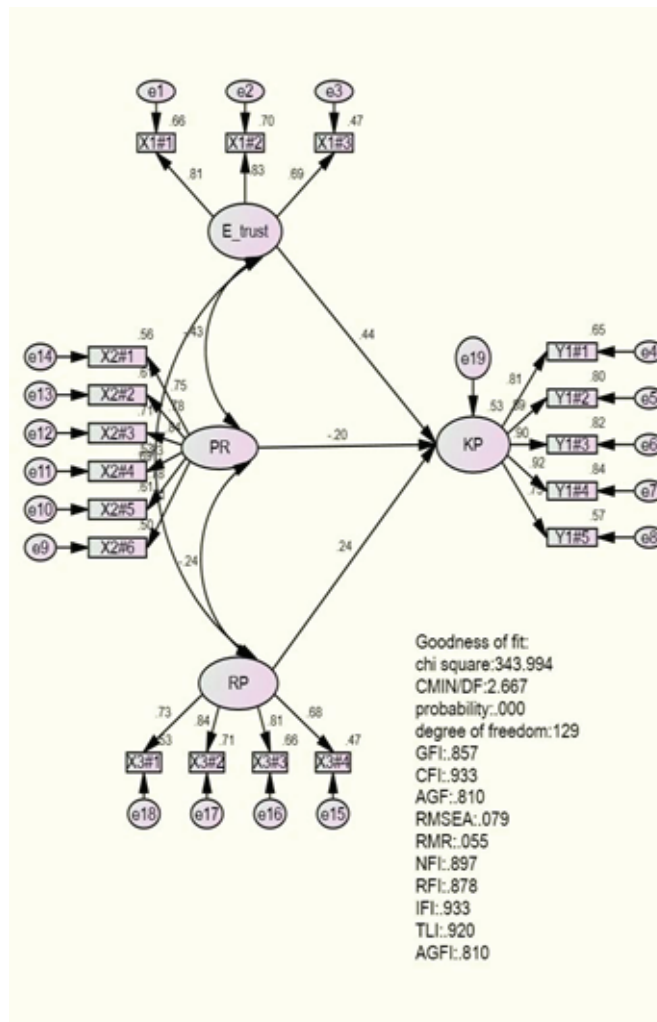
e1 e2 e3
.66 .70 .47
X1#1 X1#2 X1#3
.81 .83 .69
E_trust
.43
.44
e14 X2#1 .56
e13 X2#2 .61
e12 X2#3 .71
e11 X2#4
e10 X2#5 .61
e9 X2#6 .50
.75 .78 .84
PR
-.20
.24
-.24
e19
.53
KP
.65 Y1#1 e4
.80 Y1#2 e5
.82 Y1#3 e6
.84 Y1#4 e7
.57 Y1#5 e8
.81 .89 .90 .92 .75
RP
.73 .84 .81 .68
.53 .71 .66 .47
X3#1 X3#2 X3#3 X3#4
e18 e17 e16 e15

Goodness of fit:
chi square:343.994
CMIN/DF:2.667
probability:.000
degree of freedom:129
GFI:.857
CFI:.933
AGF:.810
RMSEA:.079
RMR:.055
NFI:.897
RFI:.878
IFI:.933
TLI:.920
AGFI:.810